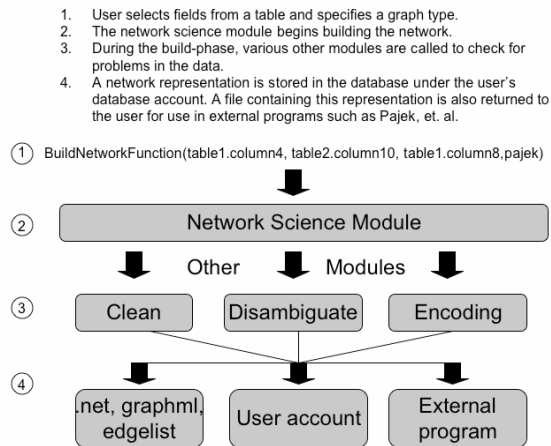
1. User selects fields from a table and specifies a graph type.
2. The network science module begins building the network.
3. During the build-phase, various other modules are called to check for problems in the data.
4. A network representation is stored in the database under the user's database account. A file containing this representation is also returned to the user for use in external programs such as Pajek, et. al.

1 BuildNetworkFunction(table1.column4, table2.column10, table1.column8,pajek)

2 Network Science Module

Other Modules

3 Clean Disambiguate Encoding

4 .net, graphml, edgelist User account External program